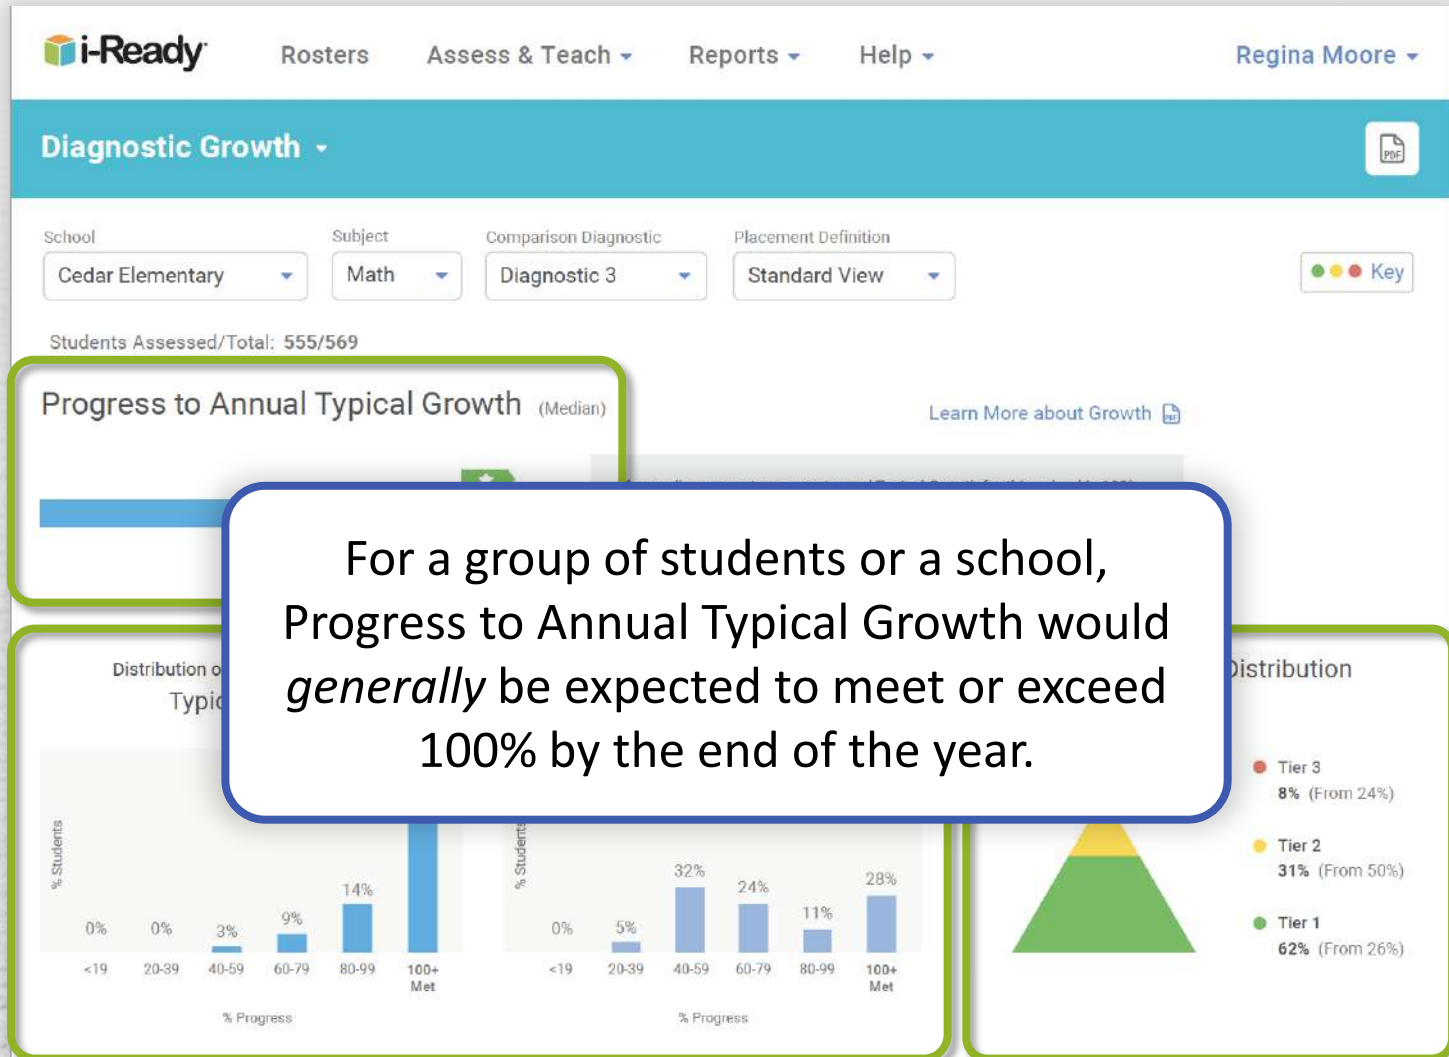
i-Ready Rosters Assess & Teach Reports Help Regina Moore

Diagnostic Growth

PDF

School
Cedar Elementary

Subject
Math

Comparison Diagnostic
Diagnostic 3

Placement Definition
Standard View

Key

Students Assessed/Total: 555/569

Progress to Annual Typical Growth (Median)

Learn More about Growth

For a group of students or a school, Progress to Annual Typical Growth would *generally* be expected to meet or exceed 100% by the end of the year.

Distribution o
Typic

% Students

0% 0% 3% 9% 14%

<19 20-39 40-59 60-79 80-99 100+ Met

% Progress

% Students

0% 5% 32% 24% 11% 28%

<19 20-39 40-59 60-79 80-99 100+ Met

% Progress

Distribution

Tier 3
8% (From 24%)

Tier 2
31% (From 50%)

Tier 1
62% (From 26%)